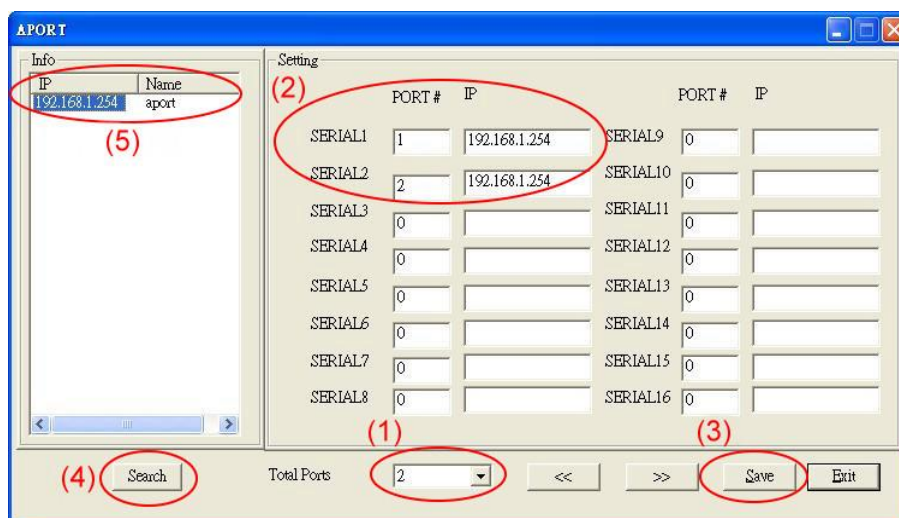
APORT

Info

| IP | Name |
|---|---|
| 192.168.1.254 | aport |

(5)

Setting

(2)

| | PORT # | IP | | PORT # | IP |
|---|---|---|---|---|---|
| SERIAL1 | 1 | 192.168.1.254 | SERIAL9 | 0 | |
| SERIAL2 | 2 | 192.168.1.254 | SERIAL10 | 0 | |
| SERIAL3 | 0 | | SERIAL11 | 0 | |
| SERIAL4 | 0 | | SERIAL12 | 0 | |
| SERIAL5 | 0 | | SERIAL13 | 0 | |
| SERIAL6 | 0 | | SERIAL14 | 0 | |
| SERIAL7 | 0 | | SERIAL15 | 0 | |
| SERIAL8 | 0 | | SERIAL16 | 0 | |

(1) (3)

(4) Search Total Ports 2 << >> Save Exit